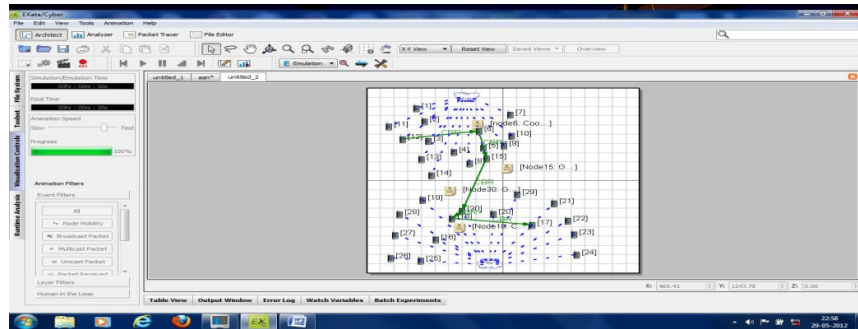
EXata/Cyber
File Edit View Tools Animation Help
Architect Analyzer Packet Tracer File Editor
X-Y View Reset View Saved Views Overview
Emulation
File System
Toolset
Visualization Controls
Runtime Analysis
Simulation/Emulation Time
00hr : 00m : 30s
Real Time
00hr : 00m : 30s
Animation Speed
Slow Fast
Progress
100%
Animation Filters
Event Filters
All
Node Mobility
Broadcast Packet
Multicast Packet
Unicast Packet
Packet Received
Layer Filters
Human in the Loop
untitled_1 aan* untitled_2
[1] [2] [3] [7] [11] [4] [Node6 Coo...] [12] [5] [10] [6] [9] [13] [8] [15] [Node15 G...] [14] [Node30 G...] [29] [19] [21] [30] [28] [20] [22] [27] [18] [Node18 C...] [17] [23] [24] [26] [25]
X: 465.41 Y: 1247.76 Z: 0.00
Table View Output Window Error Log Watch Variables Batch Experiments
22:58
29-05-2012